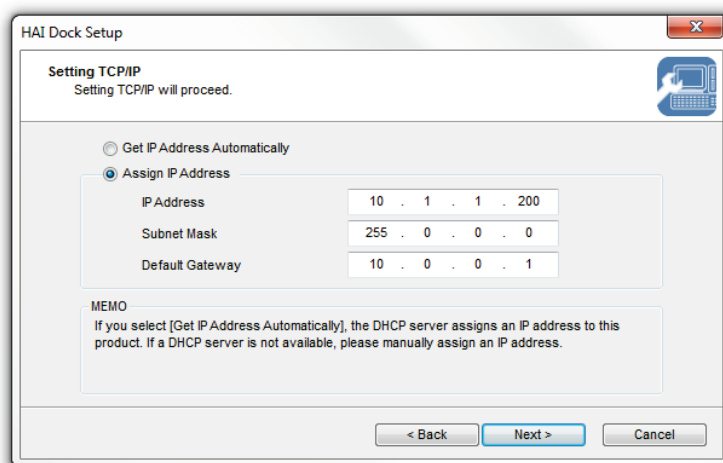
HAI Dock Setup

Setting TCP/IP
Setting TCP/IP will proceed.

Get IP Address Automatically

Assign IP Address

IP Address 10 . 1 . 1 . 200

Subnet Mask 255 . 0 . 0 . 0

Default Gateway 10 . 0 . 0 . 1

MEMO
If you select [Get IP Address Automatically], the DHCP server assigns an IP address to this product. If a DHCP server is not available, please manually assign an IP address.

< Back Next > Cancel